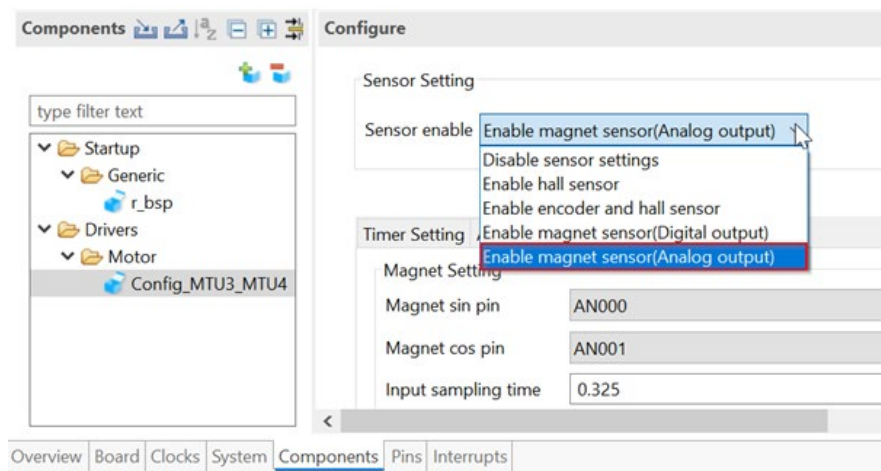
Components

Configure

type filter text

Startup
Generic
r_bsp
Drivers
Motor
Config_MTU3_MTU4

Sensor Setting

Sensor enable Enable magnet sensor(Analog output)

Disable sensor settings
Enable hall sensor
Enable encoder and hall sensor
Enable magnet sensor(Digital output)
Enable magnet sensor(Analog output)

Timer Setting

Magnet Setting

Magnet sin pin AN000

Magnet cos pin AN001

Input sampling time 0.325

Overview Board Clocks System Components Pins Interrupts